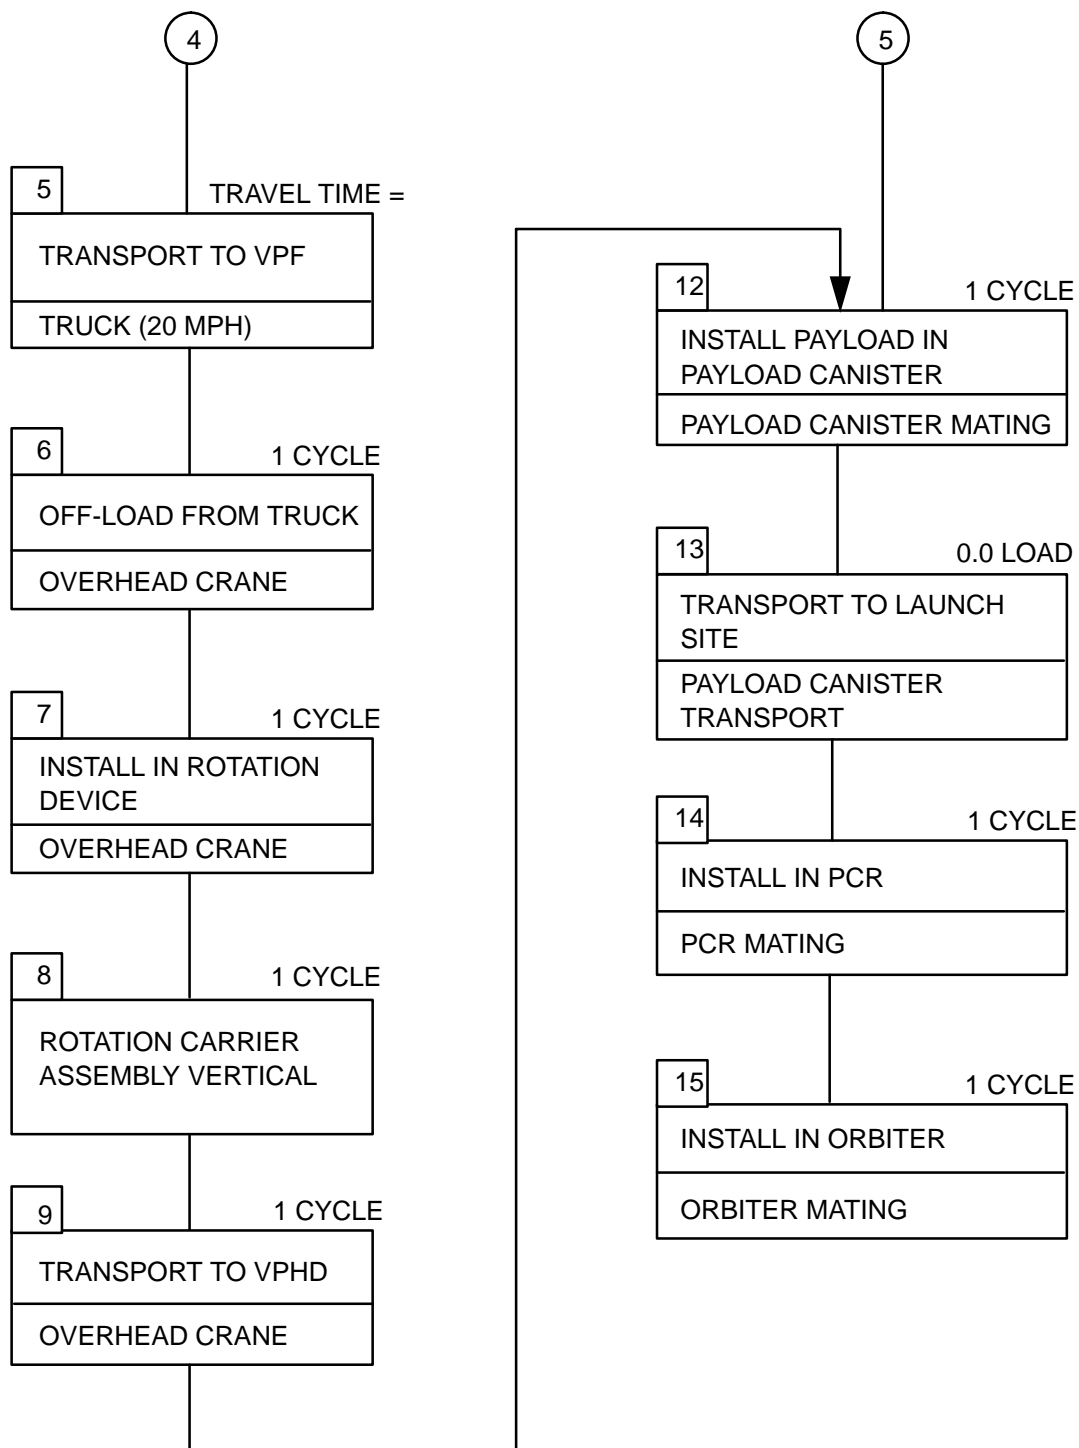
4

5

TRAVEL TIME =

TRANSPORT TO VPF

TRUCK (20 MPH)

6

1 CYCLE

OFF-LOAD FROM TRUCK

OVERHEAD CRANE

7

1 CYCLE

INSTALL IN ROTATION DEVICE

OVERHEAD CRANE

8

1 CYCLE

ROTATION CARRIER ASSEMBLY VERTICAL

9

1 CYCLE

TRANSPORT TO VPHD

OVERHEAD CRANE

5

12

1 CYCLE

INSTALL PAYLOAD IN PAYLOAD CANISTER

PAYLOAD CANISTER MATING

13

0.0 LOAD

TRANSPORT TO LAUNCH SITE

PAYLOAD CANISTER TRANSPORT

14

1 CYCLE

INSTALL IN PCR

PCR MATING

15

1 CYCLE

INSTALL IN ORBITER

ORBITER MATING